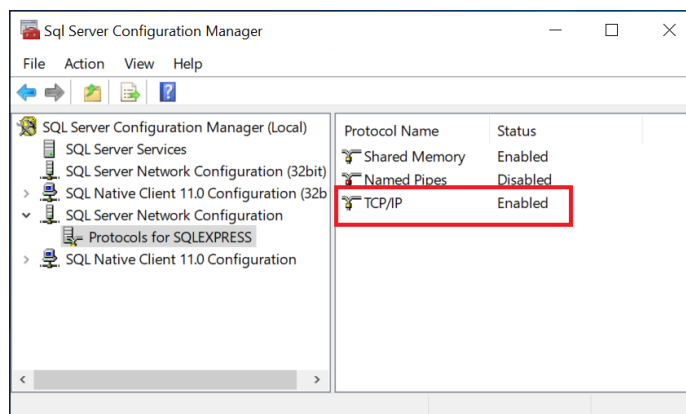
Sql Server Configuration Manager

File Action View Help

SQL Server Configuration Manager (Local)
SQL Server Services
SQL Server Network Configuration (32bit)
SQL Native Client 11.0 Configuration (32b
SQL Server Network Configuration
Protocols for SQLEXPRESS
SQL Native Client 11.0 Configuration

| Protocol Name | Status |
|---|---|
| Shared Memory | Enabled |
| Named Pipes | Disabled |
| TCP/IP | Enabled |